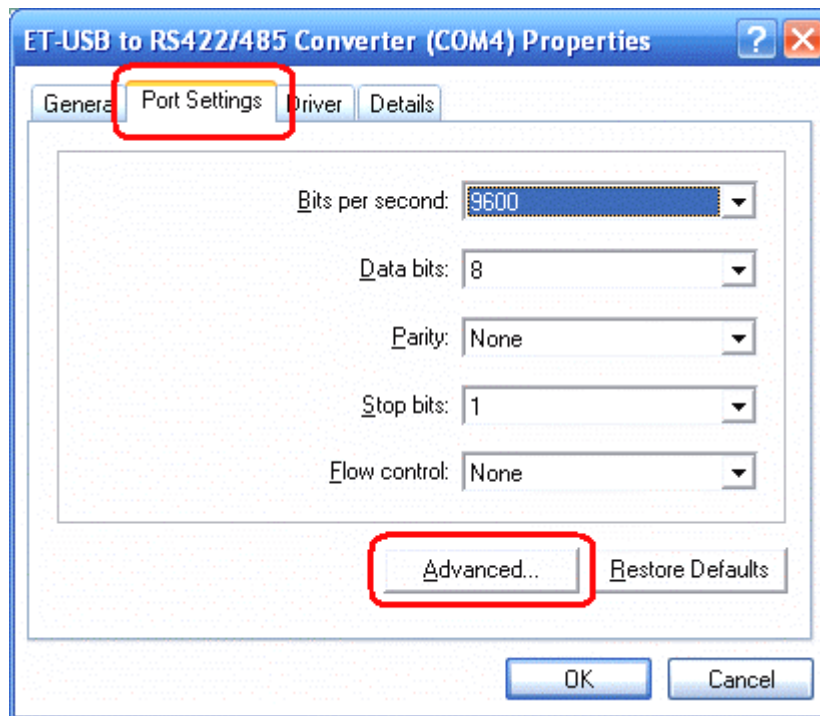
ET-USB to RS422/485 Converter (COM4) Properties

?

Genera

Port Settings

Driver

Details

Bits per second: 9600

Data bits: 8

Parity: None

Stop bits: 1

Flow control: None

Advanced...

Restore Defaults

OK

Cancel